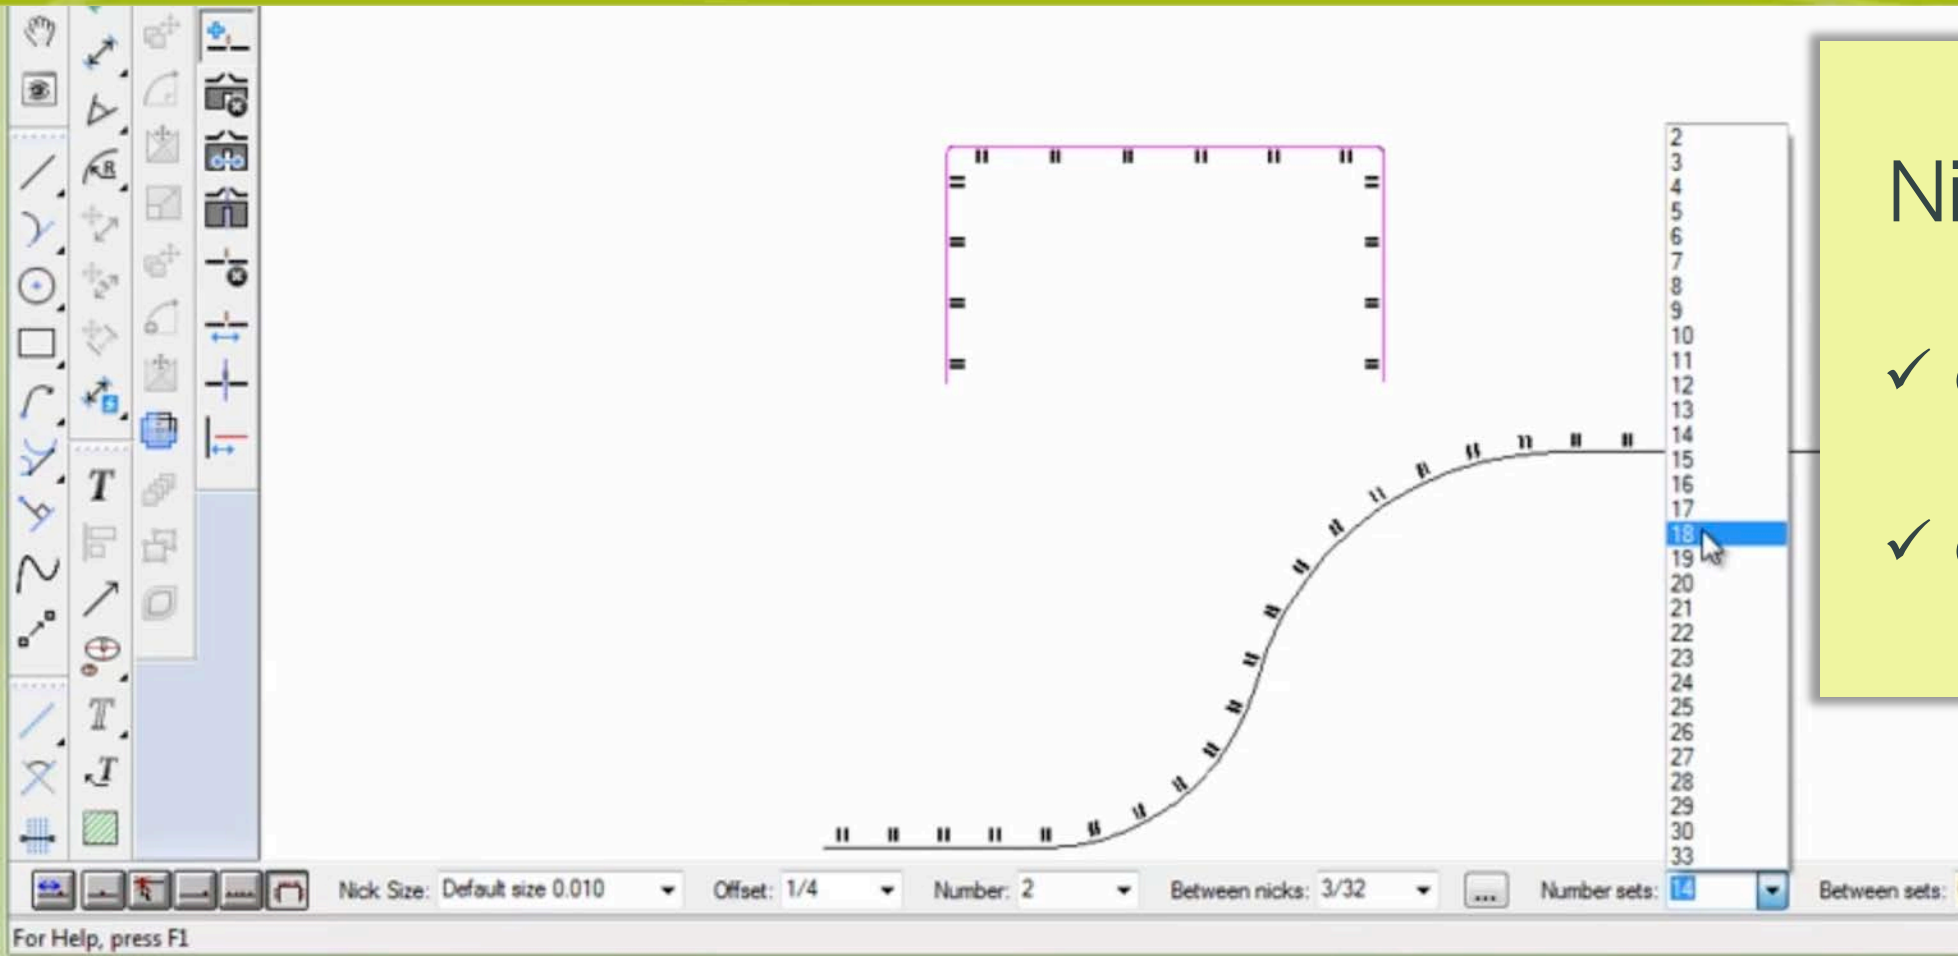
2
3
4
5
6
7
8
9
10
11
12
13
14
15
16
17
18
19
20
21
22
23
24
25
26
27
28
29
30
33

Ni

✓ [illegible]

✓ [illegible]

Nick Size: Default size 0.010
Offset: 1/4
Number: 2
Between nicks: 3/32
...
Number sets: 14
Between sets:

For Help, press F1